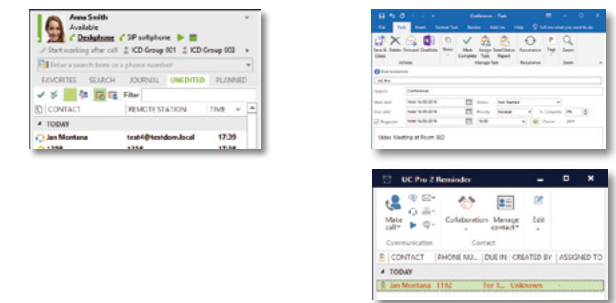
Anne Smith
Available
Deskphone SIP softphone
Start working after call ICD Group 001 ICD Group 003
Enter a search term or a phone number
FAVORITES SEARCH JOURNAL UNEDITED PLANNED
Filter
CONTACT REMOTE STATION TIME
TODAY
Jan Montana test4@testdom.local 17:39
1235 1235 17:38

Conference - Task
File Task Insert Format Text Review Help Tell me what you want to do
Save & Close Delete Forward OneNote Show Mark Complete Assign Task Send Status Report Recurrence Tags Zoom
Actions Manage Task Recurrence Zoom
Subject Conference
Start date Mon 16.09.2019 Status Not Started
Due date Mon 16.09.2019 Priority Normal % Complete 0%
Reminder Mon 16.09.2019 16:00 Owner
Video Meeting at Room 302

UC Pro 2 Reminder
Make call Collaboration Manage contact Edit
Communication Contact
CONTACT PHONE NU... DUE IN CREATED BY ASSIGNED TO
TODAY
Jan Montana 1162 For 1... Unknown